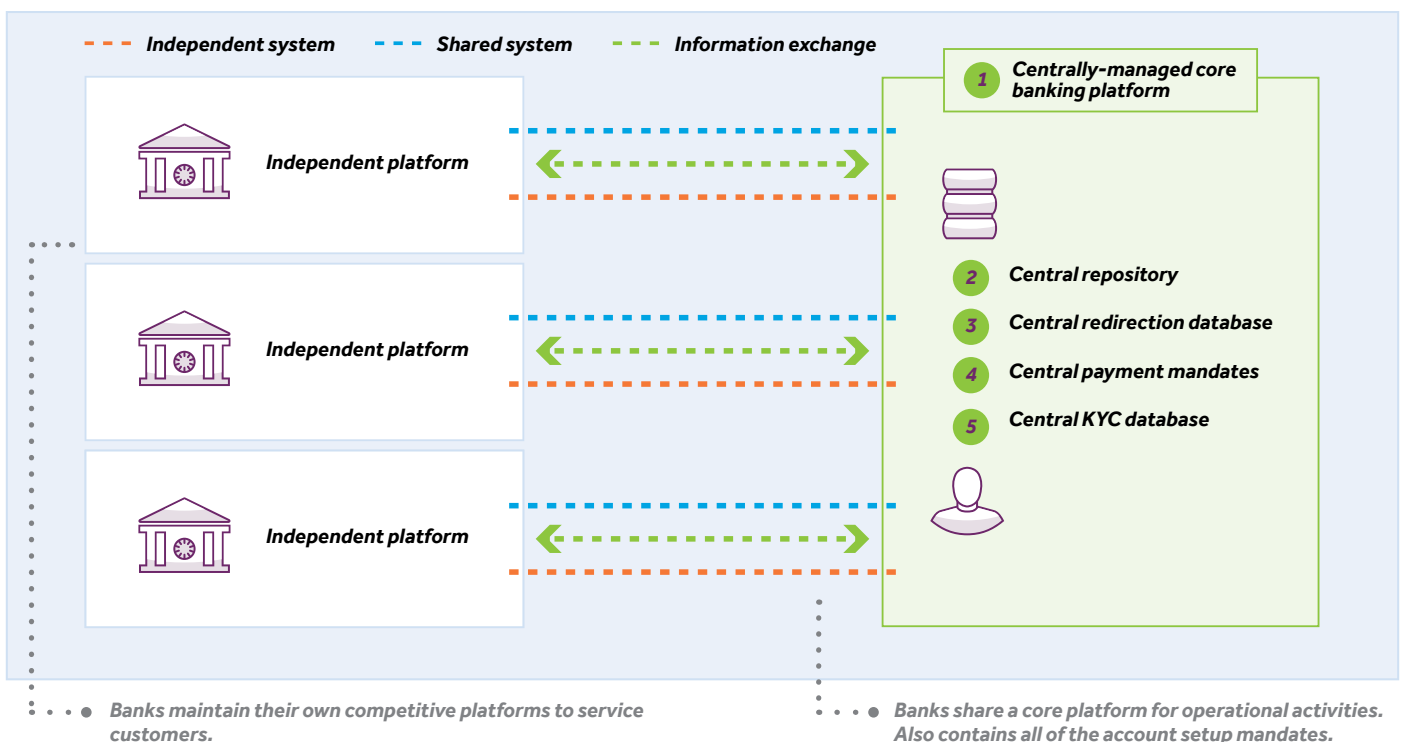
Independent system
Shared system
Information exchange

1 Centrally-managed core banking platform

Independent platform

Independent platform

Independent platform

2 Central repository
3 Central redirection database
4 Central payment mandates
5 Central KYC database

Banks maintain their own competitive platforms to service customers.

Banks share a core platform for operational activities. Also contains all of the account setup mandates.